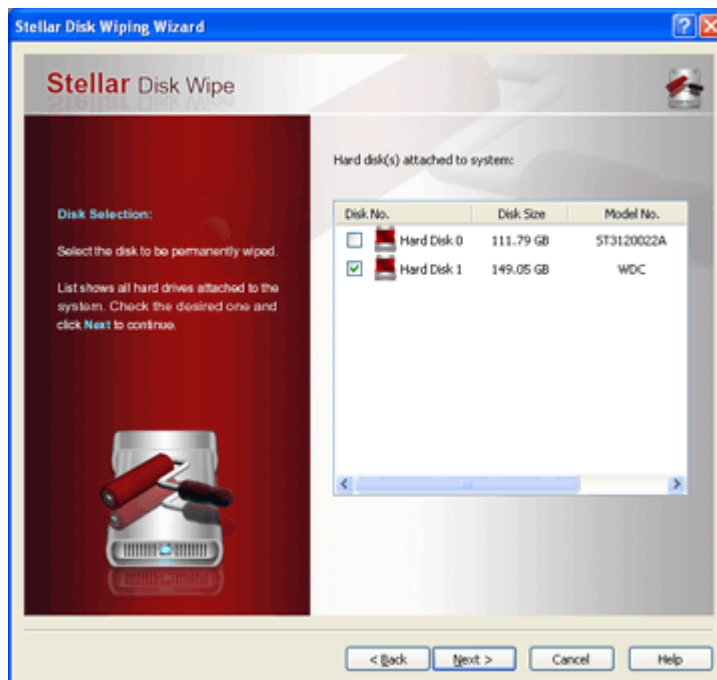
Stellar Disk Wiping Wizard

Stellar Disk Wipe

Disk Selection:

Select the disk to be permanently wiped.

List shows all hard drives attached to the system. Check the desired one and click Next to continue.

Hard disk(s) attached to system:

| Disk No. | Disk Size | Model No. |
|---|---|---|
| Hard Disk 0 | 111.79 GB | ST3120022A |
| Hard Disk 1 | 149.05 GB | WDC |

< Back
Next >
Cancel
Help